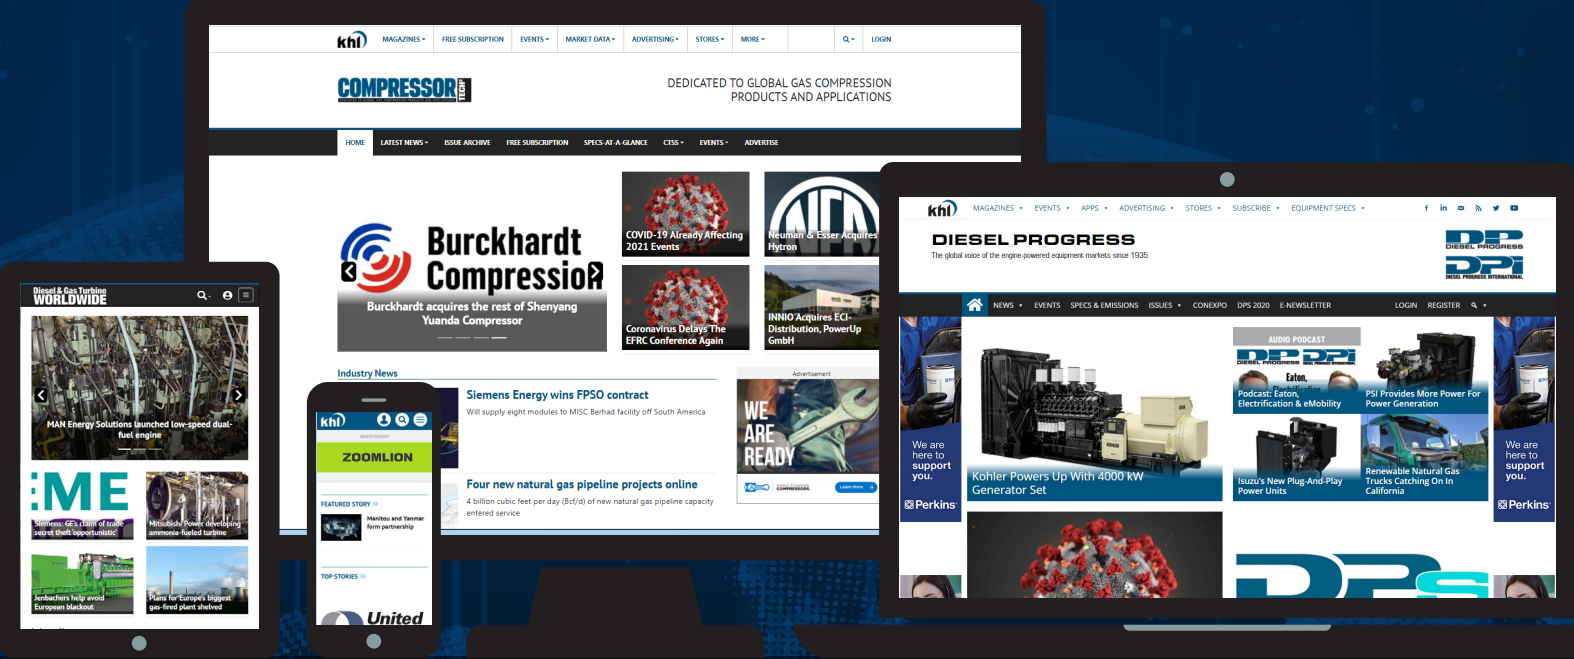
khl MAGAZINES FREE SUBSCRIPTION EVENTS MARKET DATA ADVERTISING STORES MORE LOGIN

COMPRESSOR TECH

DEDICATED TO GLOBAL GAS COMPRESSION PRODUCTS AND APPLICATIONS

HOME LATEST NEWS ISSUE ARCHIVE FREE SUBSCRIPTION SPECS-AT-A-GLANCE CTSS EVENTS ADVERTISE

Burckhardt Compression

Burckhardt acquires the rest of Shenyang Yuanda Compressor

COVID-19 Already Affecting 2021 Events

Neuman & Esser Acquires Hytron

Coronavirus Delays The EFRC Conference Again

INNIO Acquires ECI-Distribution, PowerUp GmbH

Industry News

Siemens Energy wins FPSO contract

Will supply eight modules to MISC Berhad facility off South America

Four new natural gas pipeline projects online

4 billion cubic feet per day (Bcf/d) of new natural gas pipeline capacity entered service

Advertisement

WE ARE READY

Learn more

Diesel & Gas Turbine WORLDWIDE

MAN Energy Solutions launched low-speed dual-fuel engine

ME

Siemens: GE's claim of trade secret theft opportunistic

Mitsubishi Power developing ammonia-fueled turbine

Jenbachers help avoid European blackout

Plans for Europe's biggest gas-fired plant shelved

khl

ADVERTISEMENT

ZOOMLION

FEATURED STORY

Manitou and Yanmar form partnership

TOP STORIES

United

khl MAGAZINES EVENTS APPS ADVERTISING STORES SUBSCRIBE EQUIPMENT SPECS

DIESEL PROGRESS

The global voice of the engine-powered equipment markets since 1935

DP DIESEL PROGRESS

DPI DIESEL PROGRESS INTERNATIONAL

NEWS EVENTS SPECS & EMISSIONS ISSUES CONEXPO DPS 2020 E-NEWSLETTER LOGIN REGISTER

We are here to support you.

Perkins

Kohler Powers Up With 4000 kW Generator Set

AUDIO PODCAST

Podcast: Eaton, Electrification & eMobility

PSI Provides More Power For Power Generation

Isuzu's New Plug-And-Play Power Units

Renewable Natural Gas Trucks Catching On In California

We are here to support you.

Perkins